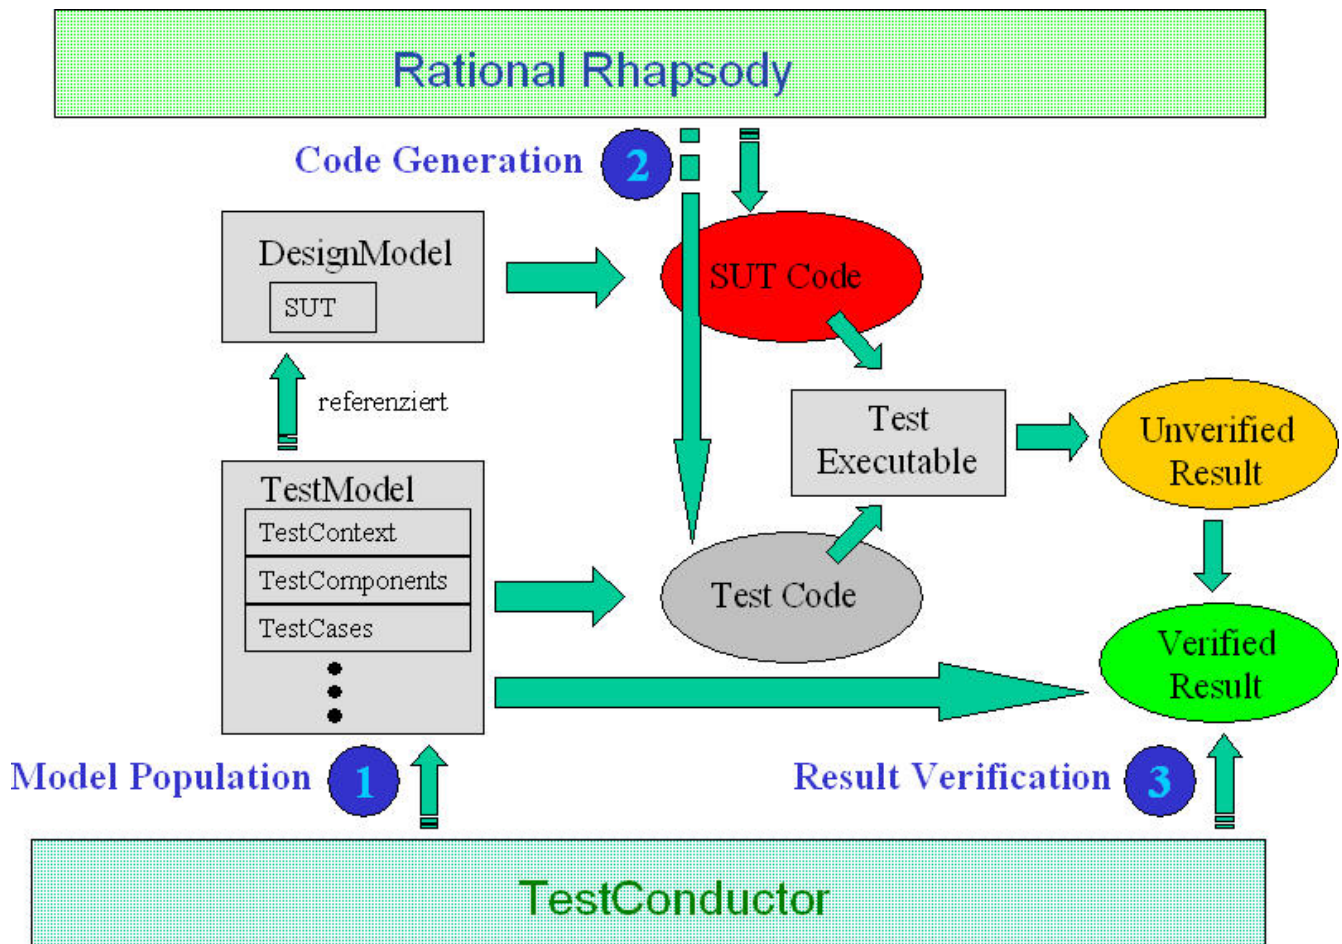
Rational Rhapsody

Code Generation 2

DesignModel
SUT

SUT Code

referenziert

Test Executable

Unverified Result

TestModel
TestContext
TestComponents
TestCases

Test Code

Verified Result

Model Population 1

Result Verification 3

TestConductor